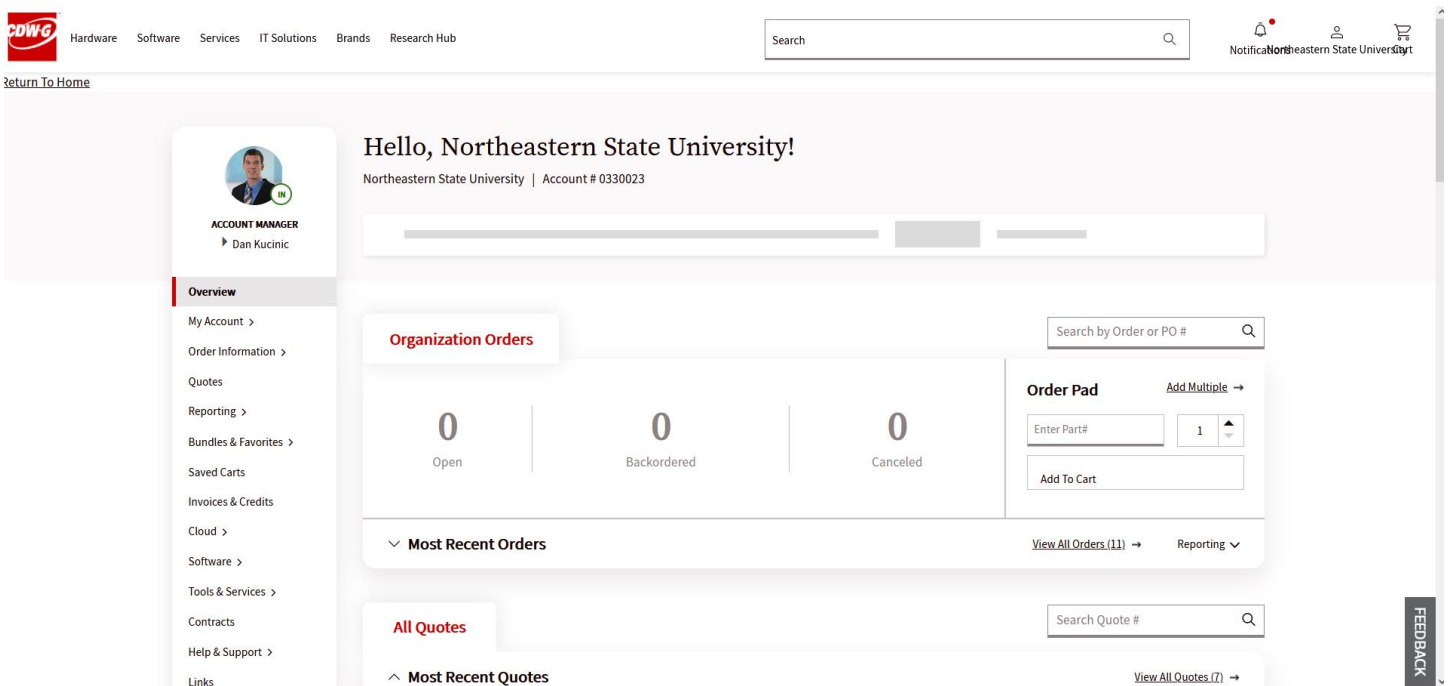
CDW·G Hardware Software Services IT Solutions Brands Research Hub

Search

NotificatNortheastern State UniversiCart

Return To Home

IN

ACCOUNT MANAGER
Dan Kucinic

Hello, Northeastern State University!

Northeastern State University | Account # 0330023

Overview
My Account >
Order Information >
Quotes
Reporting >
Bundles & Favorites >
Saved Carts
Invoices & Credits
Cloud >
Software >
Tools & Services >
Contracts
Help & Support >
Links

Organization Orders

Search by Order or PO #

0
Open

0
Backordered

0
Canceled

Order Pad
Add Multiple →

Enter Part#
1

Add To Cart

Most Recent Orders
View All Orders (11) →
Reporting

All Quotes

Search Quote #

Most Recent Quotes
View All Quotes (7) →

FEEDBACK